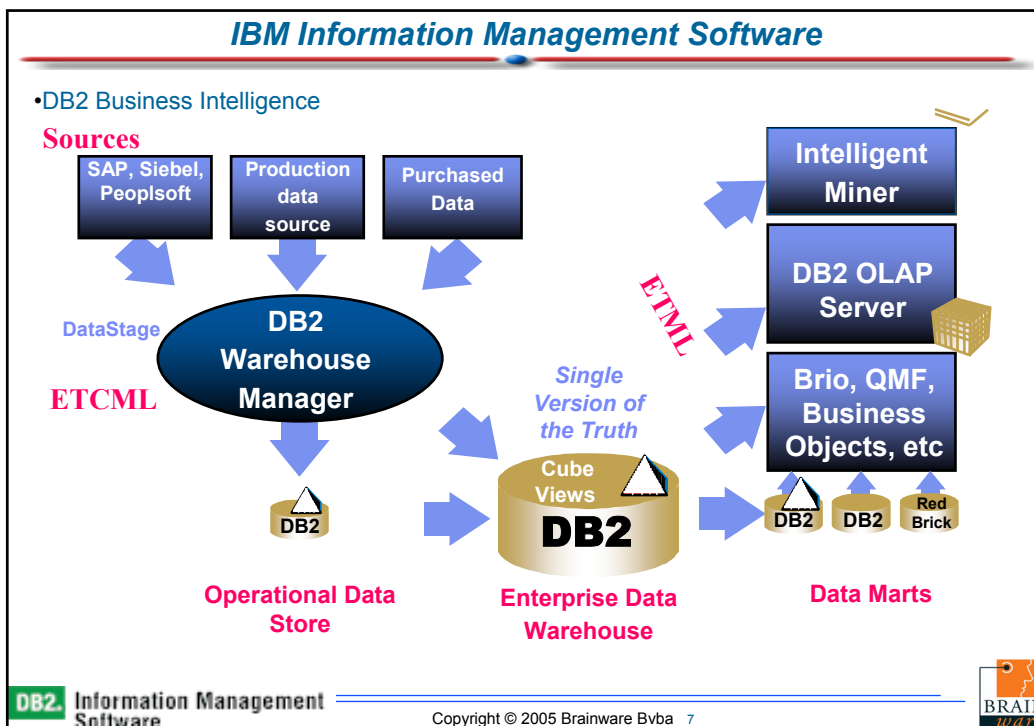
IBM Information Management Software

•DB2 Business Intelligence

Sources

SAP, Siebel, Peoplsoft

Production data source

Purchased Data

DataStage

DB2 Warehouse Manager

ETCML

DB2

Operational Data Store

Single Version of the Truth

Cube Views

DB2

Enterprise Data Warehouse

ETML

Intelligent Miner

DB2 OLAP Server

Brio, QMF, Business Objects, etc

DB2

DB2

Red Brick

Data Marts

DB2. Information Management Software

Copyright © 2005 Brainware Bvba 7

BRAI